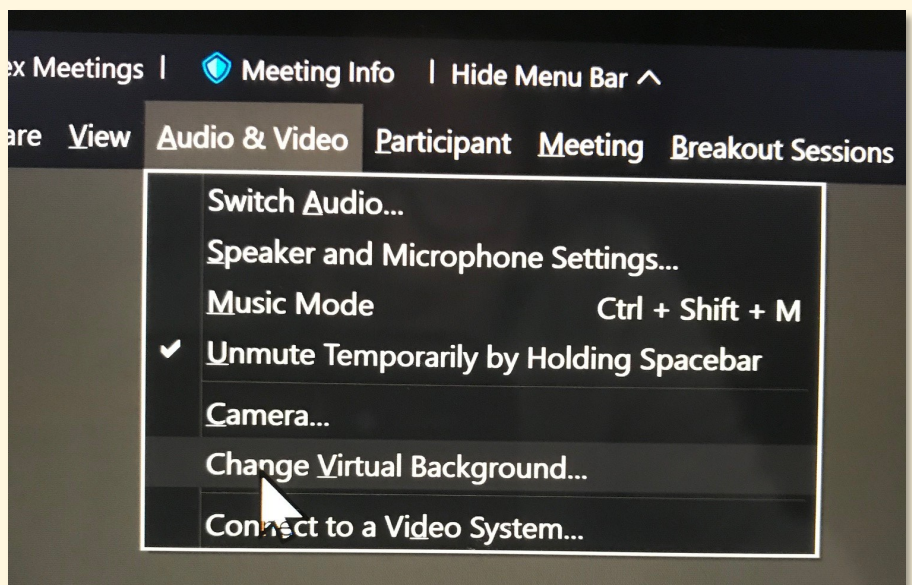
ex Meetings | Meeting Info | Hide Menu Bar ^

are View Audio & Video Participant Meeting Breakout Sessions

Switch Audio...
Speaker and Microphone Settings...
Music Mode Ctrl + Shift + M
✔ Unmute Temporarily by Holding Spacebar
Camera...
Change Virtual Background...
Connect to a Video System...